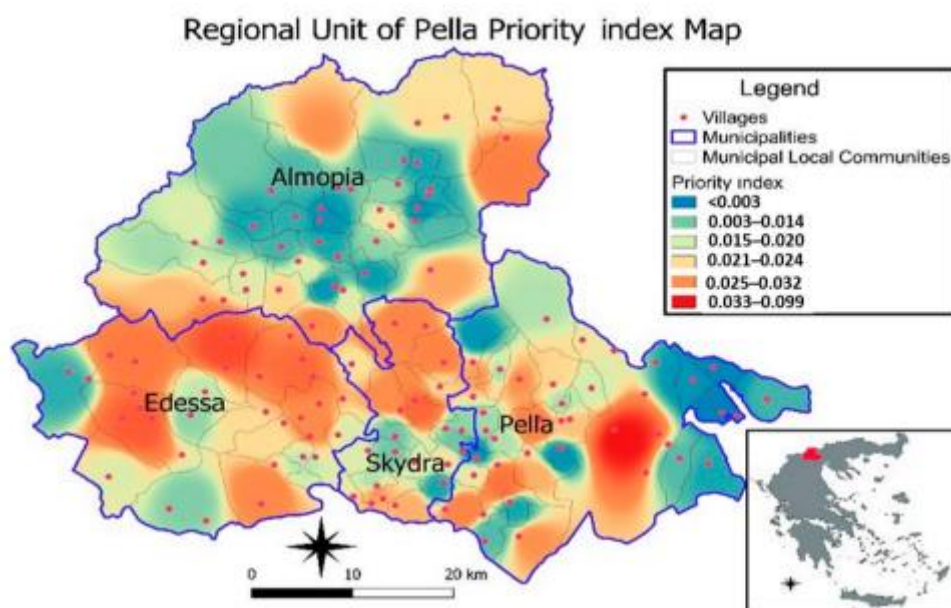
Regional Unit of Pella Priority index Map

Legend
Villages
Municipalities
Municipal Local Communities
Priority index
<0.003
0.003–0.014
0.015–0.020
0.021–0.024
0.025–0.032
0.033–0.099

Almopia
Edessa
Skydra
Pella

0
10
20 km